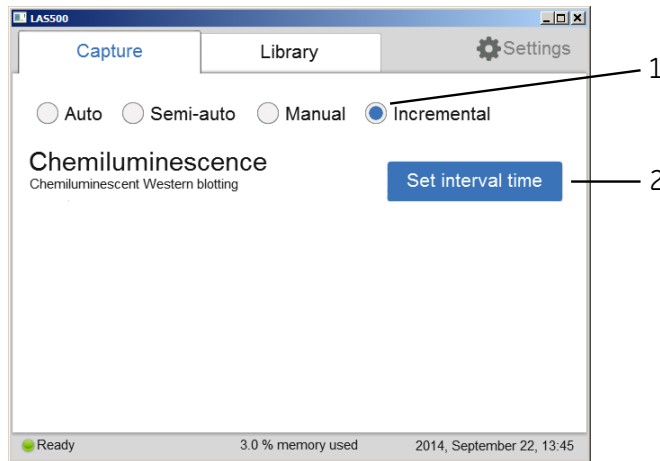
LAS500

Capture

Library

Settings

Auto Semi-auto Manual Incremental

1

Chemiluminescence
Chemiluminescent Western blotting

Set interval time

2

Ready

3.0 % memory used

2014, September 22, 13:45